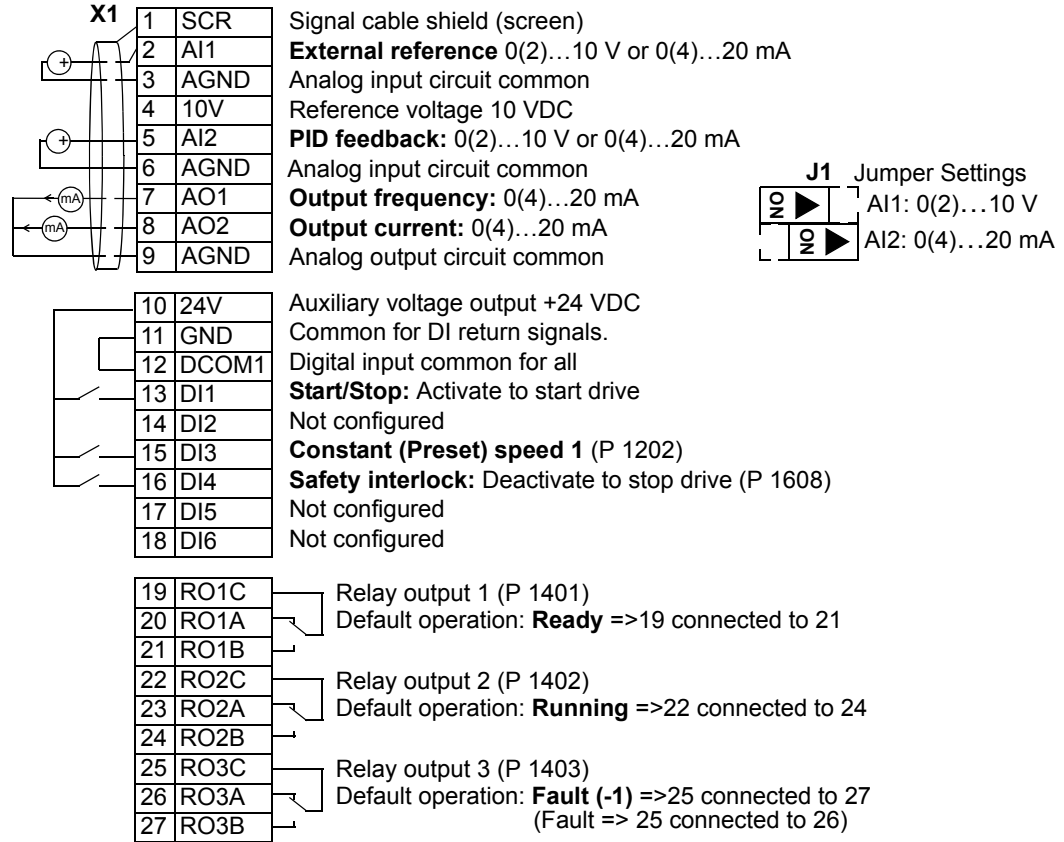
X1

| | | |
|---|---|---|
| 1 | SCR | Signal cable shield (screen) |
| 2 | AI1 | **External reference** 0(2)…10 V or 0(4)…20 mA |
| 3 | AGND | Analog input circuit common |
| 4 | 10V | Reference voltage 10 VDC |
| 5 | AI2 | **PID feedback:** 0(2)…10 V or 0(4)…20 mA |
| 6 | AGND | Analog input circuit common |
| 7 | AO1 | **Output frequency:** 0(4)…20 mA |
| 8 | AO2 | **Output current:** 0(4)…20 mA |
| 9 | AGND | Analog output circuit common |

+ + mA mA

J1 Jumper Settings
ON AI1: 0(2)…10 V
ON AI2: 0(4)…20 mA

| | | |
|---|---|---|
| 10 | 24V | Auxiliary voltage output +24 VDC |
| 11 | GND | Common for DI return signals. |
| 12 | DCOM1 | Digital input common for all |
| 13 | DI1 | **Start/Stop:** Activate to start drive |
| 14 | DI2 | Not configured |
| 15 | DI3 | **Constant (Preset) speed 1** (P 1202) |
| 16 | DI4 | **Safety interlock:** Deactivate to stop drive (P 1608) |
| 17 | DI5 | Not configured |
| 18 | DI6 | Not configured |

| | |
|---|---|
| 19 | RO1C |
| 20 | RO1A |
| 21 | RO1B |
| 22 | RO2C |
| 23 | RO2A |
| 24 | RO2B |
| 25 | RO3C |
| 26 | RO3A |
| 27 | RO3B |

Relay output 1 (P 1401)
Default operation: **Ready** =>19 connected to 21

Relay output 2 (P 1402)
Default operation: **Running** =>22 connected to 24

Relay output 3 (P 1403)
Default operation: **Fault (-1)** =>25 connected to 27
(Fault => 25 connected to 26)